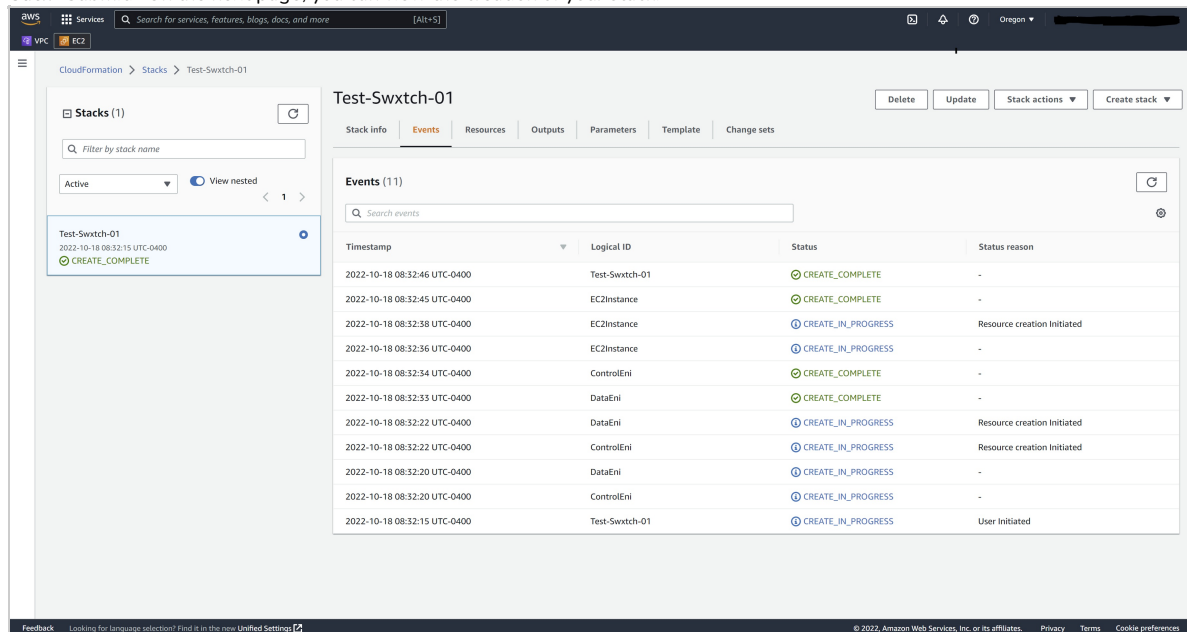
aws Services Search for services, features, blogs, docs, and more [Alt+S]

Oregon ▼

VPC EC2

CloudFormation > Stacks > Test-Swxtch-01

Stacks (1)

Filter by stack name

Active ▼ View nested

< 1 >

Test-Swxtch-01
2022-10-18 08:32:15 UTC-0400
CREATE_COMPLETE

Test-Swxtch-01

Delete Update Stack actions ▼ Create stack ▼

Stack info Events Resources Outputs Parameters Template Change sets

Events (11)

Search events

| Timestamp | Logical ID | Status | Status reason |
|---|---|---|---|
| 2022-10-18 08:32:46 UTC-0400 | Test-Swxtch-01 | CREATE_COMPLETE | - |
| 2022-10-18 08:32:45 UTC-0400 | EC2Instance | CREATE_COMPLETE | - |
| 2022-10-18 08:32:38 UTC-0400 | EC2Instance | CREATE_IN_PROGRESS | Resource creation Initiated |
| 2022-10-18 08:32:36 UTC-0400 | EC2Instance | CREATE_IN_PROGRESS | - |
| 2022-10-18 08:32:34 UTC-0400 | ControlEni | CREATE_COMPLETE | - |
| 2022-10-18 08:32:33 UTC-0400 | DataEni | CREATE_COMPLETE | - |
| 2022-10-18 08:32:22 UTC-0400 | DataEni | CREATE_IN_PROGRESS | Resource creation Initiated |
| 2022-10-18 08:32:22 UTC-0400 | ControlEni | CREATE_IN_PROGRESS | Resource creation Initiated |
| 2022-10-18 08:32:20 UTC-0400 | DataEni | CREATE_IN_PROGRESS | - |
| 2022-10-18 08:32:20 UTC-0400 | ControlEni | CREATE_IN_PROGRESS | - |
| 2022-10-18 08:32:15 UTC-0400 | Test-Swxtch-01 | CREATE_IN_PROGRESS | User Initiated |

Feedback Looking for language selection? Find it in the new Unified Settings

© 2022, Amazon Web Services, Inc. or its affiliates. Privacy Terms Cookie preferences